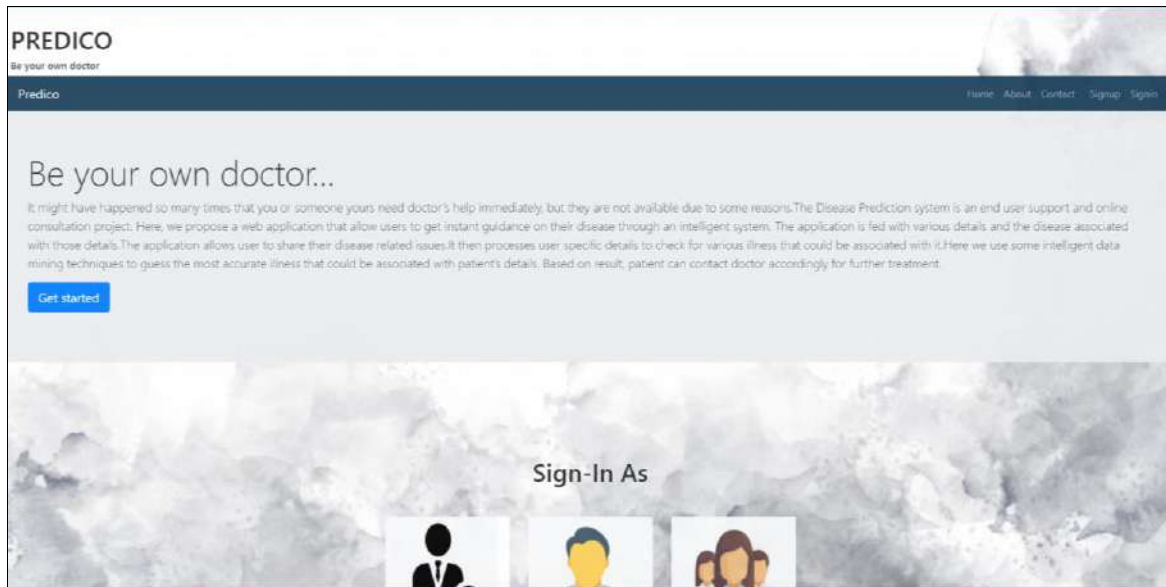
PREDICO
Be your own doctor

Predico

Home About Contact Signup Signin

Be your own doctor...

It might have happened so many times that you or someone yours need doctor's help immediately, but they are not available due to some reasons.The Disease Prediction system is an end user support and online consultation project. Here, we propose a web application that allow users to get instant guidance on their disease through an intelligent system. The application is fed with various details and the disease associated with those details.The application allows user to share their disease related issues.It then processes user specific details to check for various illness that could be associated with it.Here we use some intelligent data mining techniques to guess the most accurate illness that could be associated with patient's details. Based on result, patient can contact doctor accordingly for further treatment.

Get started

Sign-In As